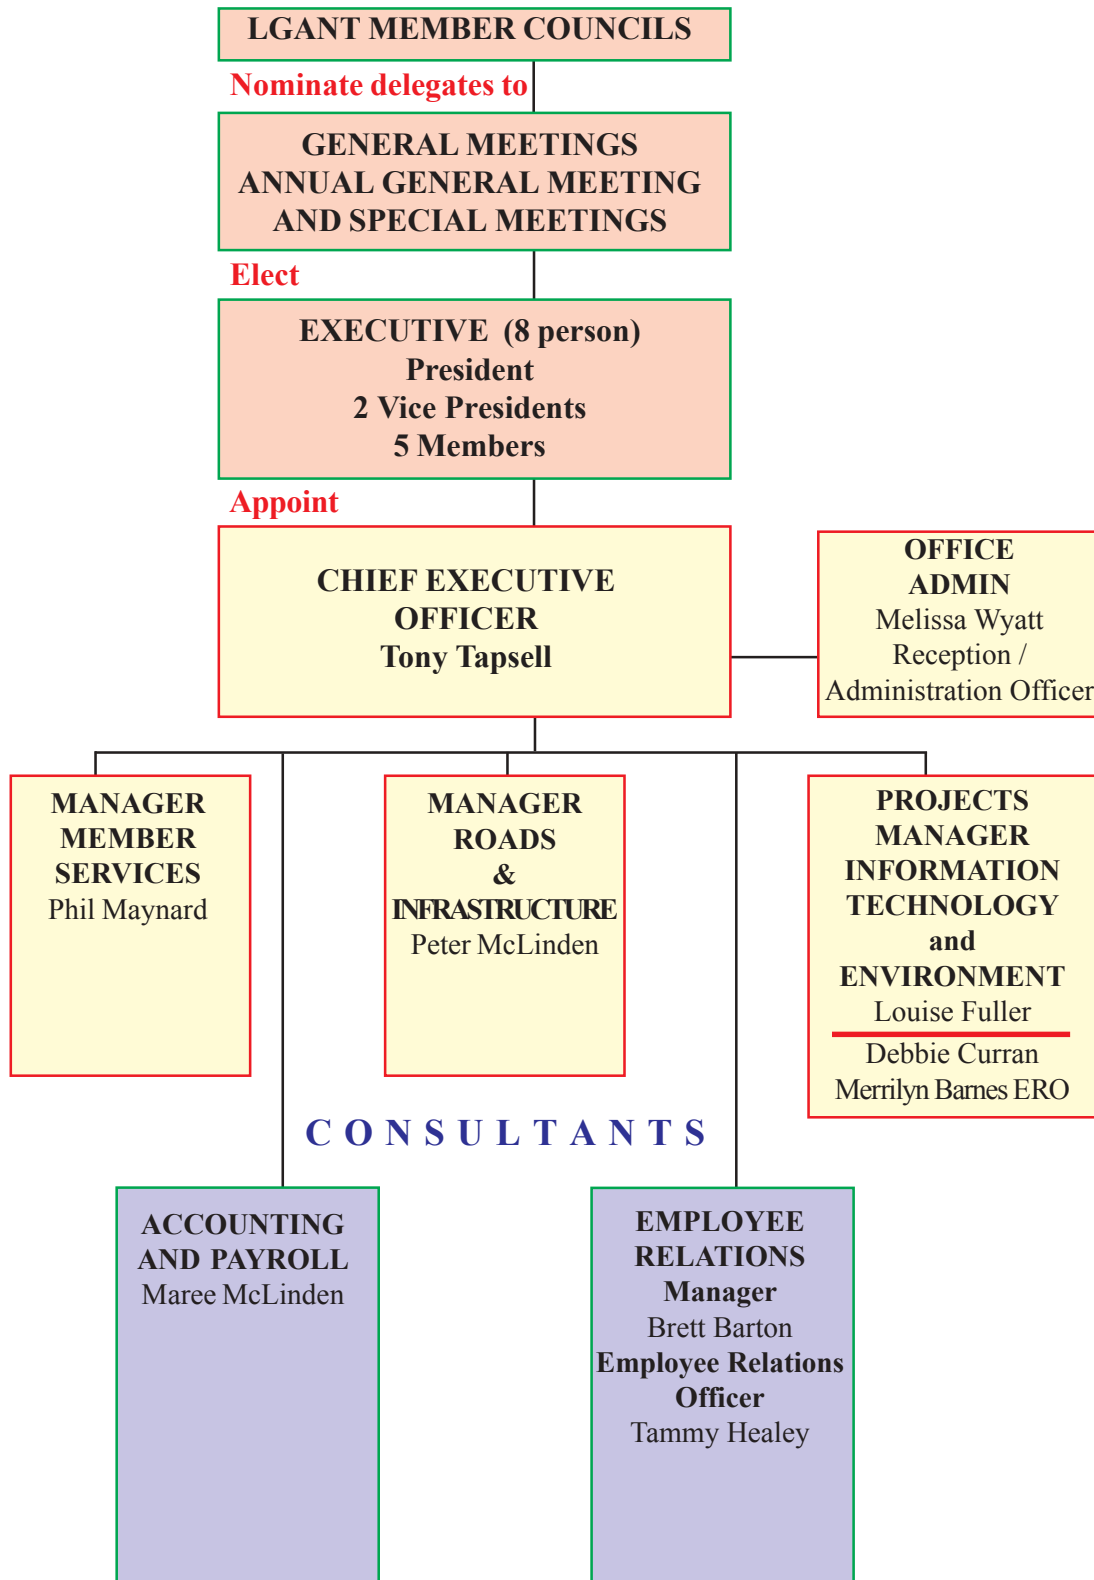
LGANT MEMBER COUNCILS

Nominate delegates to

GENERAL MEETINGS
ANNUAL GENERAL MEETING
AND SPECIAL MEETINGS

Elect

EXECUTIVE (8 person)
President
2 Vice Presidents
5 Members

Appoint

CHIEF EXECUTIVE OFFICER
Tony Tapsell

OFFICE ADMIN
Melissa Wyatt
Reception / Administration Officer

MANAGER MEMBER SERVICES
Phil Maynard

MANAGER ROADS & INFRASTRUCTURE
Peter McLinden

PROJECTS MANAGER INFORMATION TECHNOLOGY and ENVIRONMENT
Louise Fuller

Debbie Curran
Merrilyn Barnes ERO

CONSULTANTS

ACCOUNTING AND PAYROLL
Maree McLinden

EMPLOYEE RELATIONS
Manager
Brett Barton
Employee Relations Officer
Tammy Healey